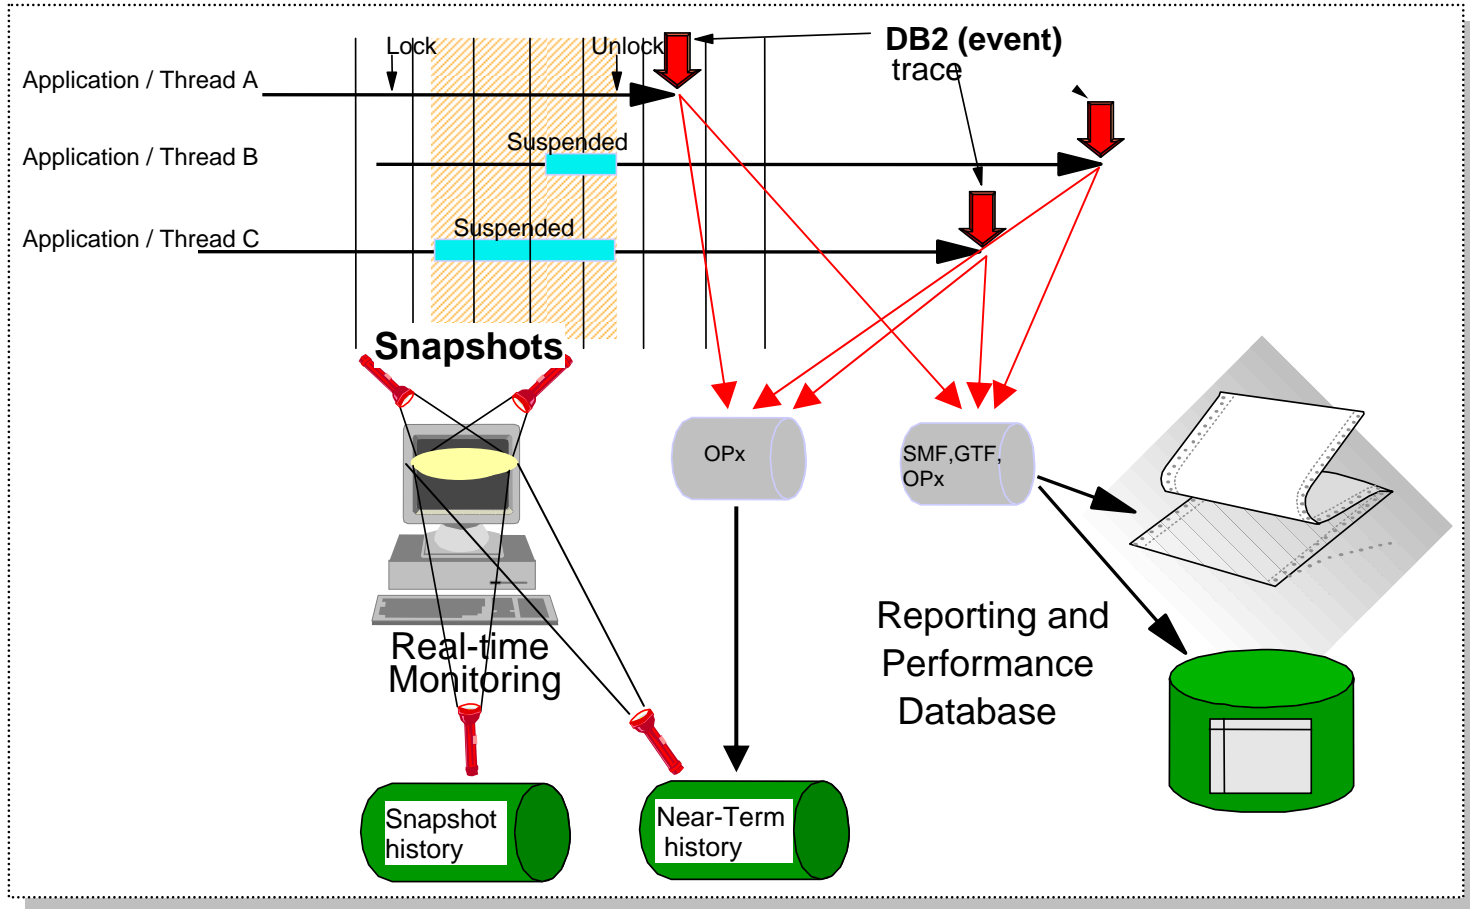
Lock

Unlock

DB2 (event) trace

Application / Thread A

Application / Thread B

Suspended

Application / Thread C

Suspended

Snapshots

OPx

SMF,GTF, OPx

Real-time Monitoring

Reporting and Performance Database

Snapshot history

Near-Term history